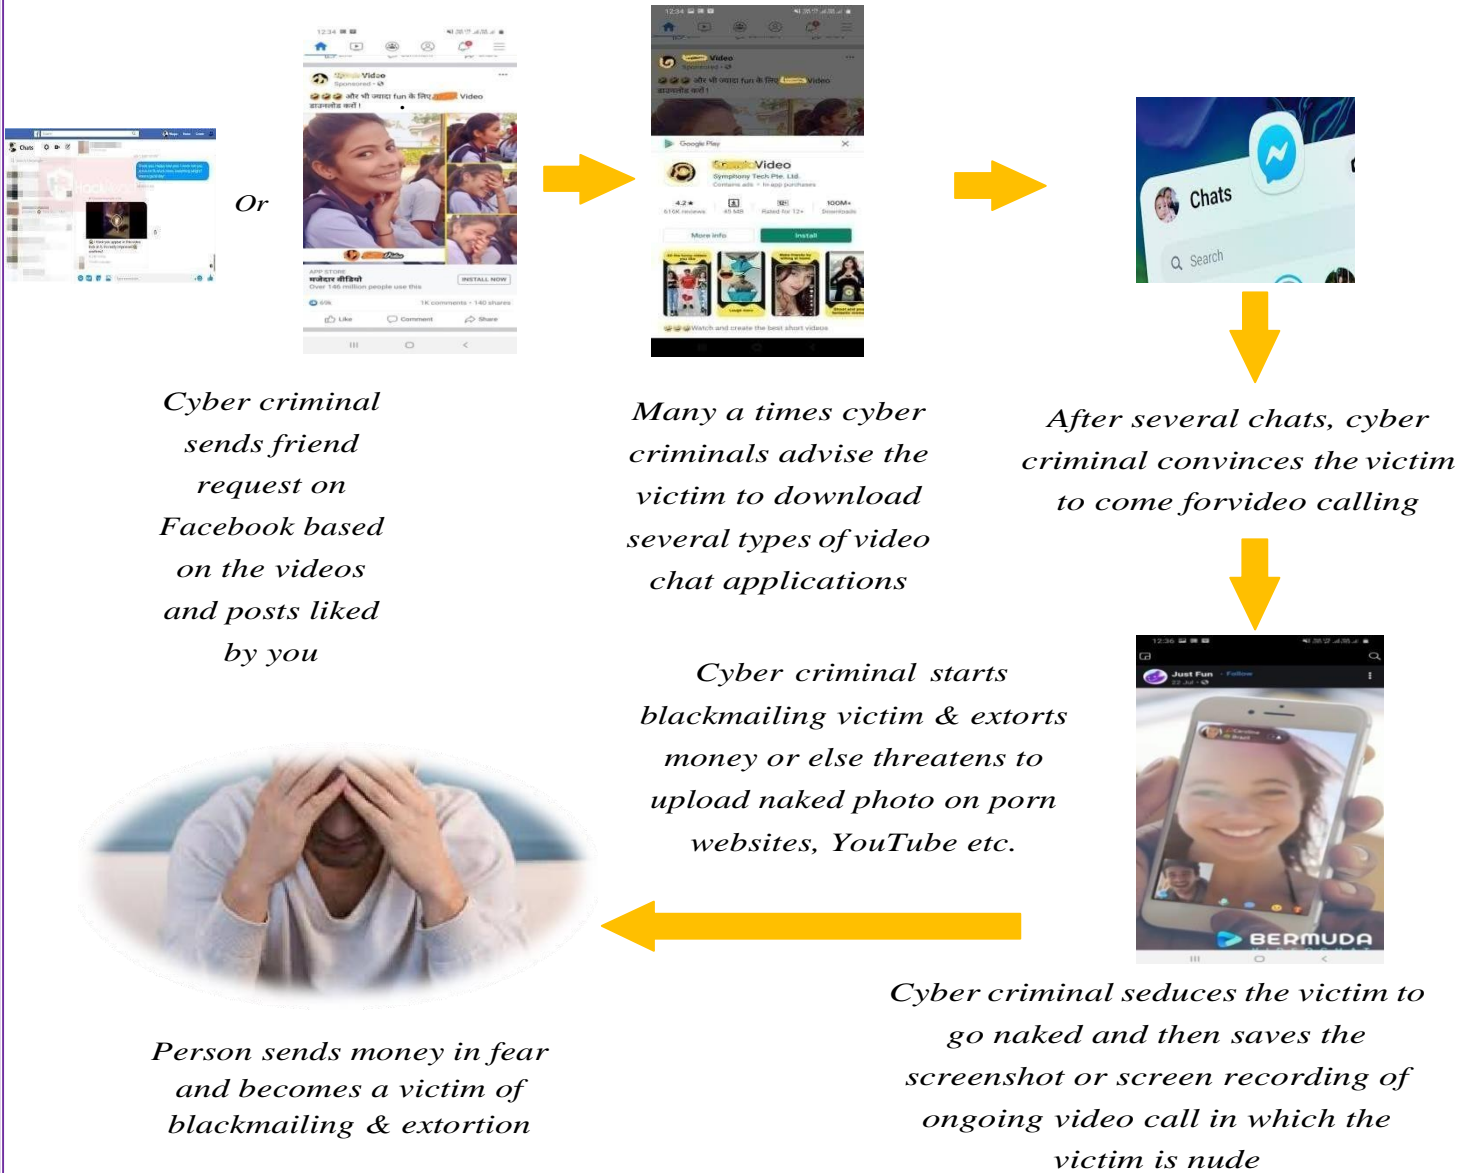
Or

Cyber criminal sends friend request on Facebook based on the videos and posts liked by you

Many a times cyber criminals advise the victim to download several types of video chat applications

Chats

Search

After several chats, cyber criminal convinces the victim to come forvideo calling

Cyber criminal starts blackmailing victim & extorts money or else threatens to upload naked photo on porn websites, YouTube etc.

BERMUDA

Cyber criminal seduces the victim to go naked and then saves the screenshot or screen recording of ongoing video call in which the victim is nude

Person sends money in fear and becomes a victim of blackmailing & extortion